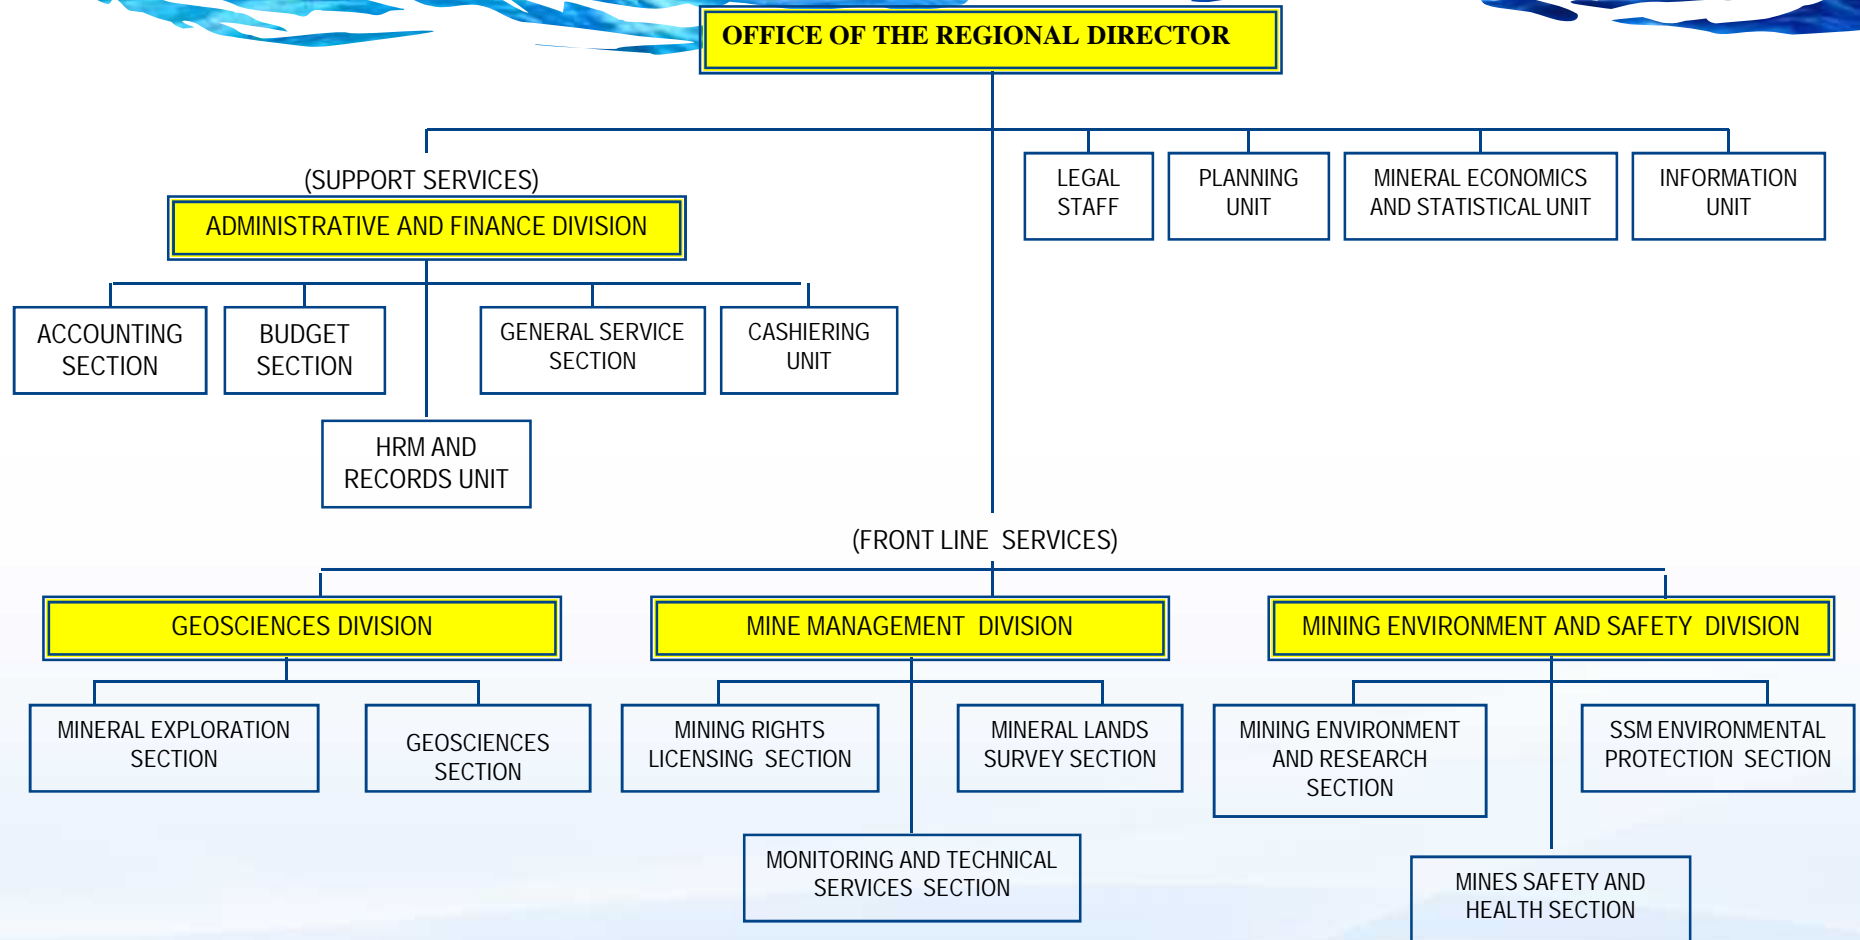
OFFICE OF THE REGIONAL DIRECTOR

(SUPPORT SERVICES)

ADMINISTRATIVE AND FINANCE DIVISION

LEGAL STAFF

PLANNING UNIT

MINERAL ECONOMICS AND STATISTICAL UNIT

INFORMATION UNIT

ACCOUNTING SECTION

BUDGET SECTION

GENERAL SERVICE SECTION

CASHIERING UNIT

HRM AND RECORDS UNIT

(FRONT LINE SERVICES)

GEOSCIENCES DIVISION

MINE MANAGEMENT DIVISION

MINING ENVIRONMENT AND SAFETY DIVISION

MINERAL EXPLORATION SECTION

GEOSCIENCES SECTION

MINING RIGHTS LICENSING SECTION

MINERAL LANDS SURVEY SECTION

MINING ENVIRONMENT AND RESEARCH SECTION

SSM ENVIRONMENTAL PROTECTION SECTION

MONITORING AND TECHNICAL SERVICES SECTION

MINES SAFETY AND HEALTH SECTION